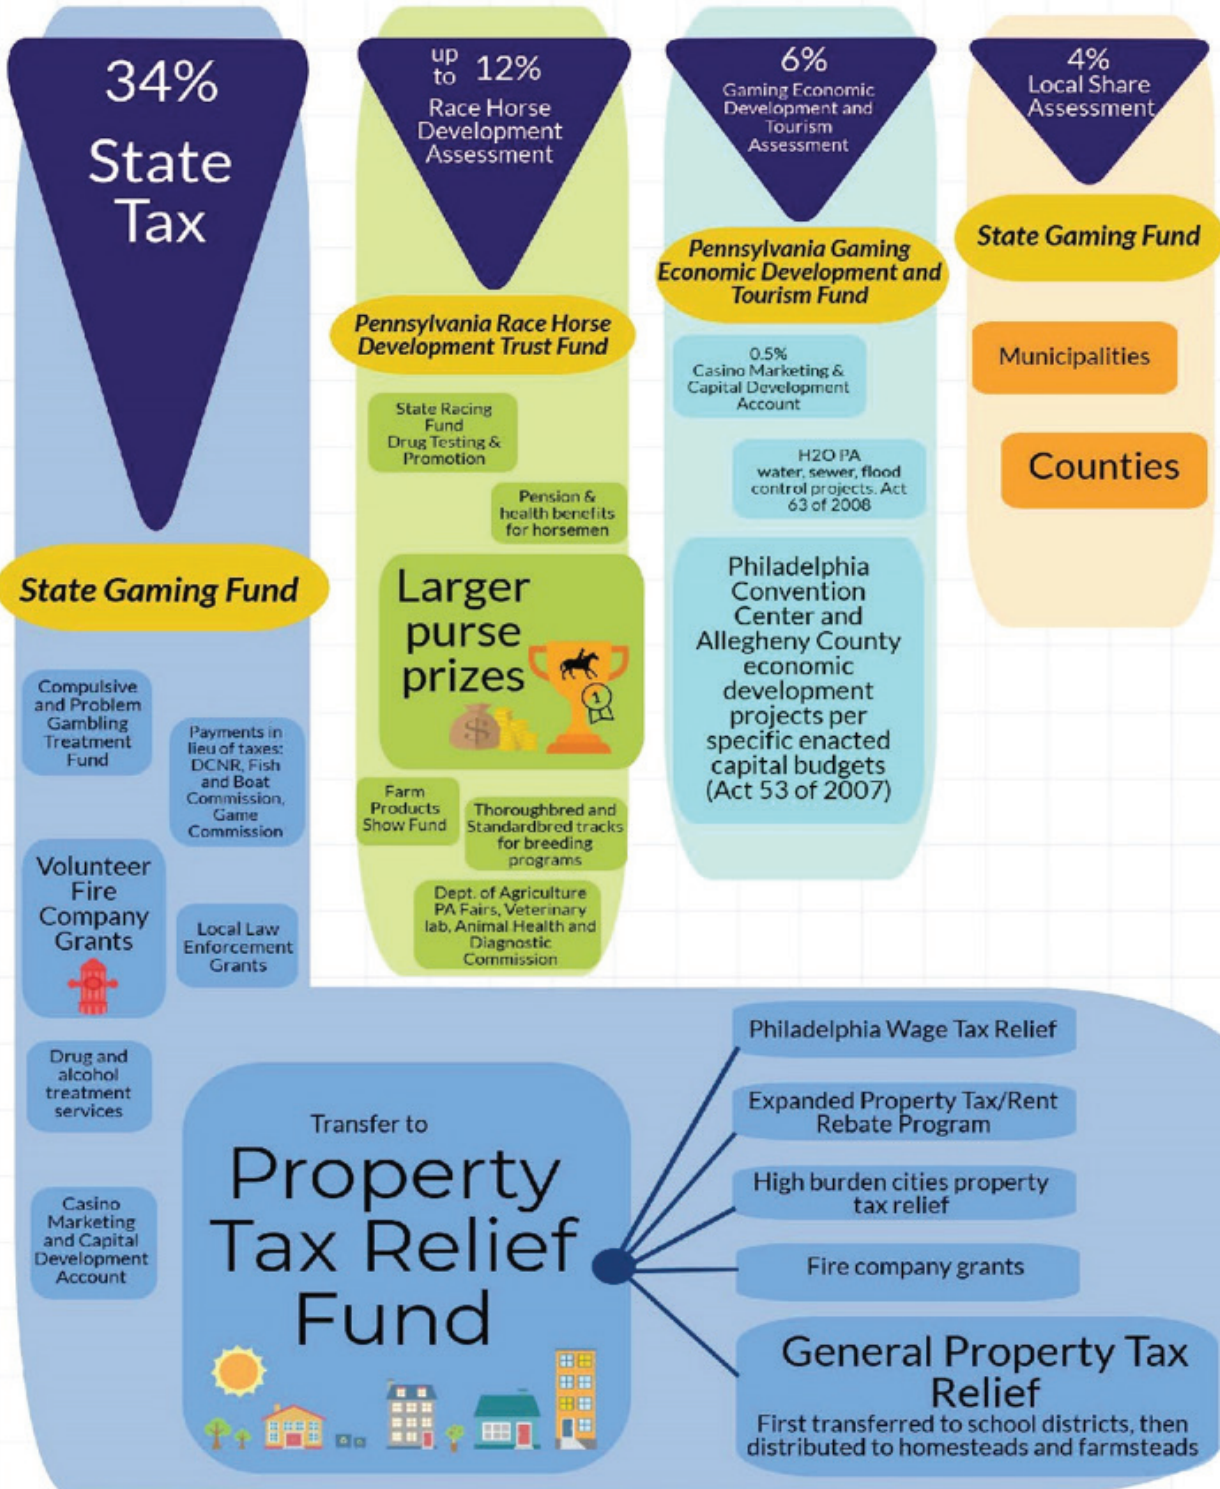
34%
State Tax

State Gaming Fund

Compulsive and Problem Gambling Treatment Fund

Payments in lieu of taxes: DCNR, Fish and Boat Commission, Game Commission

Volunteer Fire Company Grants

Local Law Enforcement Grants

Drug and alcohol treatment services

Casino Marketing and Capital Development Account

up to 12%
Race Horse Development Assessment

Pennsylvania Race Horse Development Trust Fund

State Racing Fund Drug Testing & Promotion

Pension & health benefits for horsemen

Larger purse prizes

Farm Products Show Fund

Thoroughbred and Standardbred tracks for breeding programs

Dept. of Agriculture PA Fairs, Veterinary lab, Animal Health and Diagnostic Commission

6%
Gaming Economic Development and Tourism Assessment

Pennsylvania Gaming Economic Development and Tourism Fund

0.5% Casino Marketing & Capital Development Account

H2O PA water, sewer, flood control projects. Act 63 of 2008

Philadelphia Convention Center and Allegheny County economic development projects per specific enacted capital budgets (Act 53 of 2007)

4%
Local Share Assessment

State Gaming Fund

Municipalities

Counties

Transfer to
Property Tax Relief Fund

Philadelphia Wage Tax Relief

Expanded Property Tax/Rent Rebate Program

High burden cities property tax relief

Fire company grants

General Property Tax Relief
First transferred to school districts, then distributed to homesteads and farmsteads